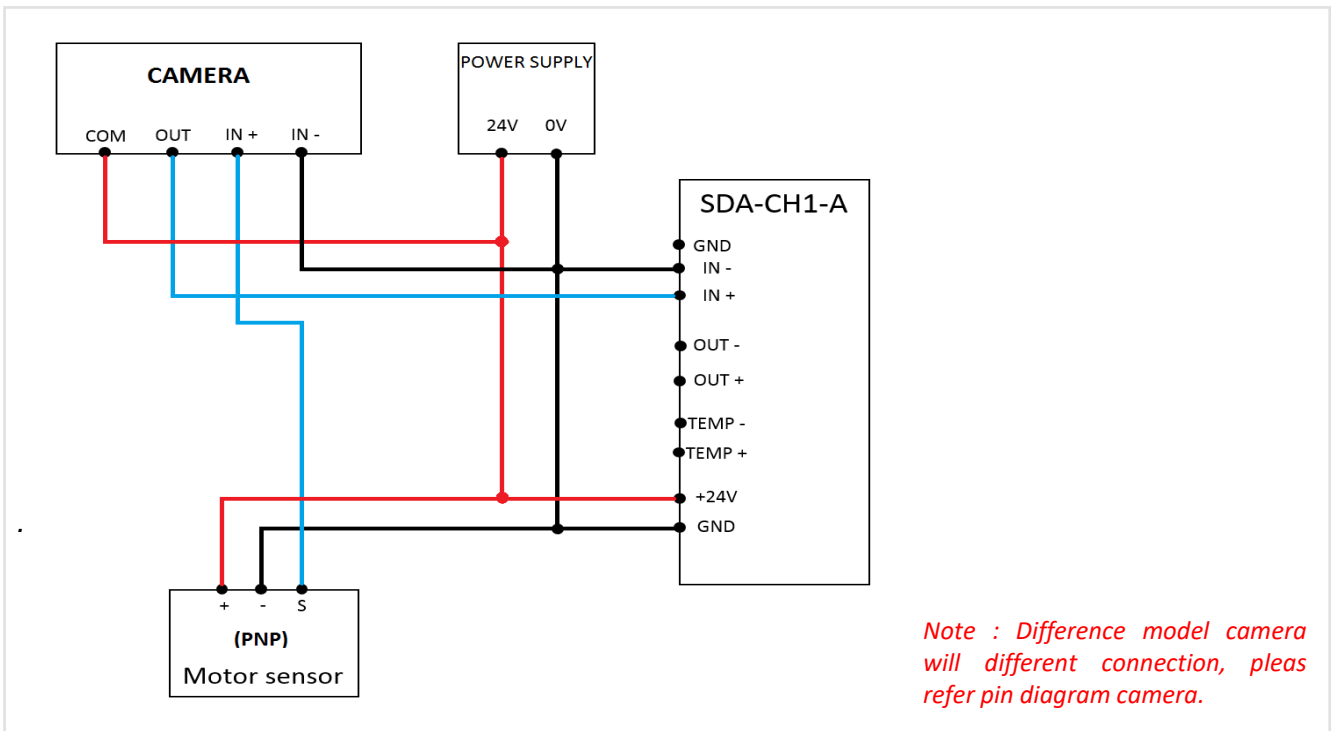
CAMERA
COM OUT IN + IN -

POWER SUPPLY
24V 0V

SDA-CH1-A
GND
IN -
IN +
OUT -
OUT +
TEMP -
TEMP +
+24V
GND

.

+ - S
(PNP)
Motor sensor

Note : Difference model camera will different connection, pleas refer pin diagram camera.